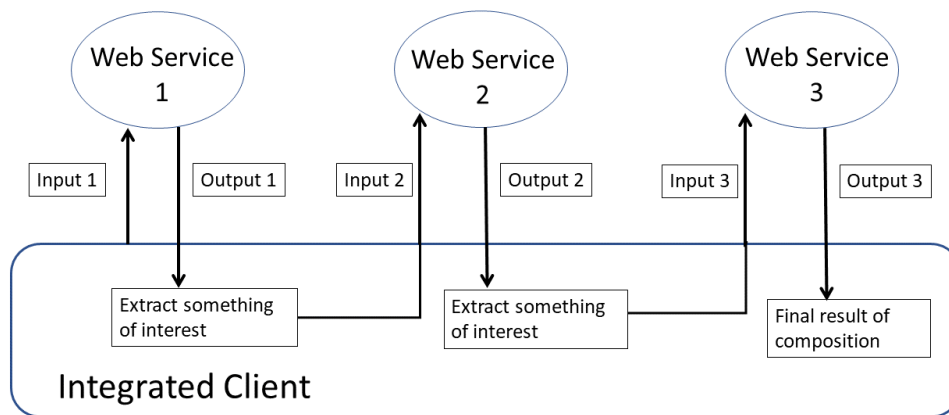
Web Service 1

Web Service 2

Web Service 3

Input 1

Output 1

Input 2

Output 2

Input 3

Output 3

Extract something of interest

Extract something of interest

Final result of composition

Integrated Client